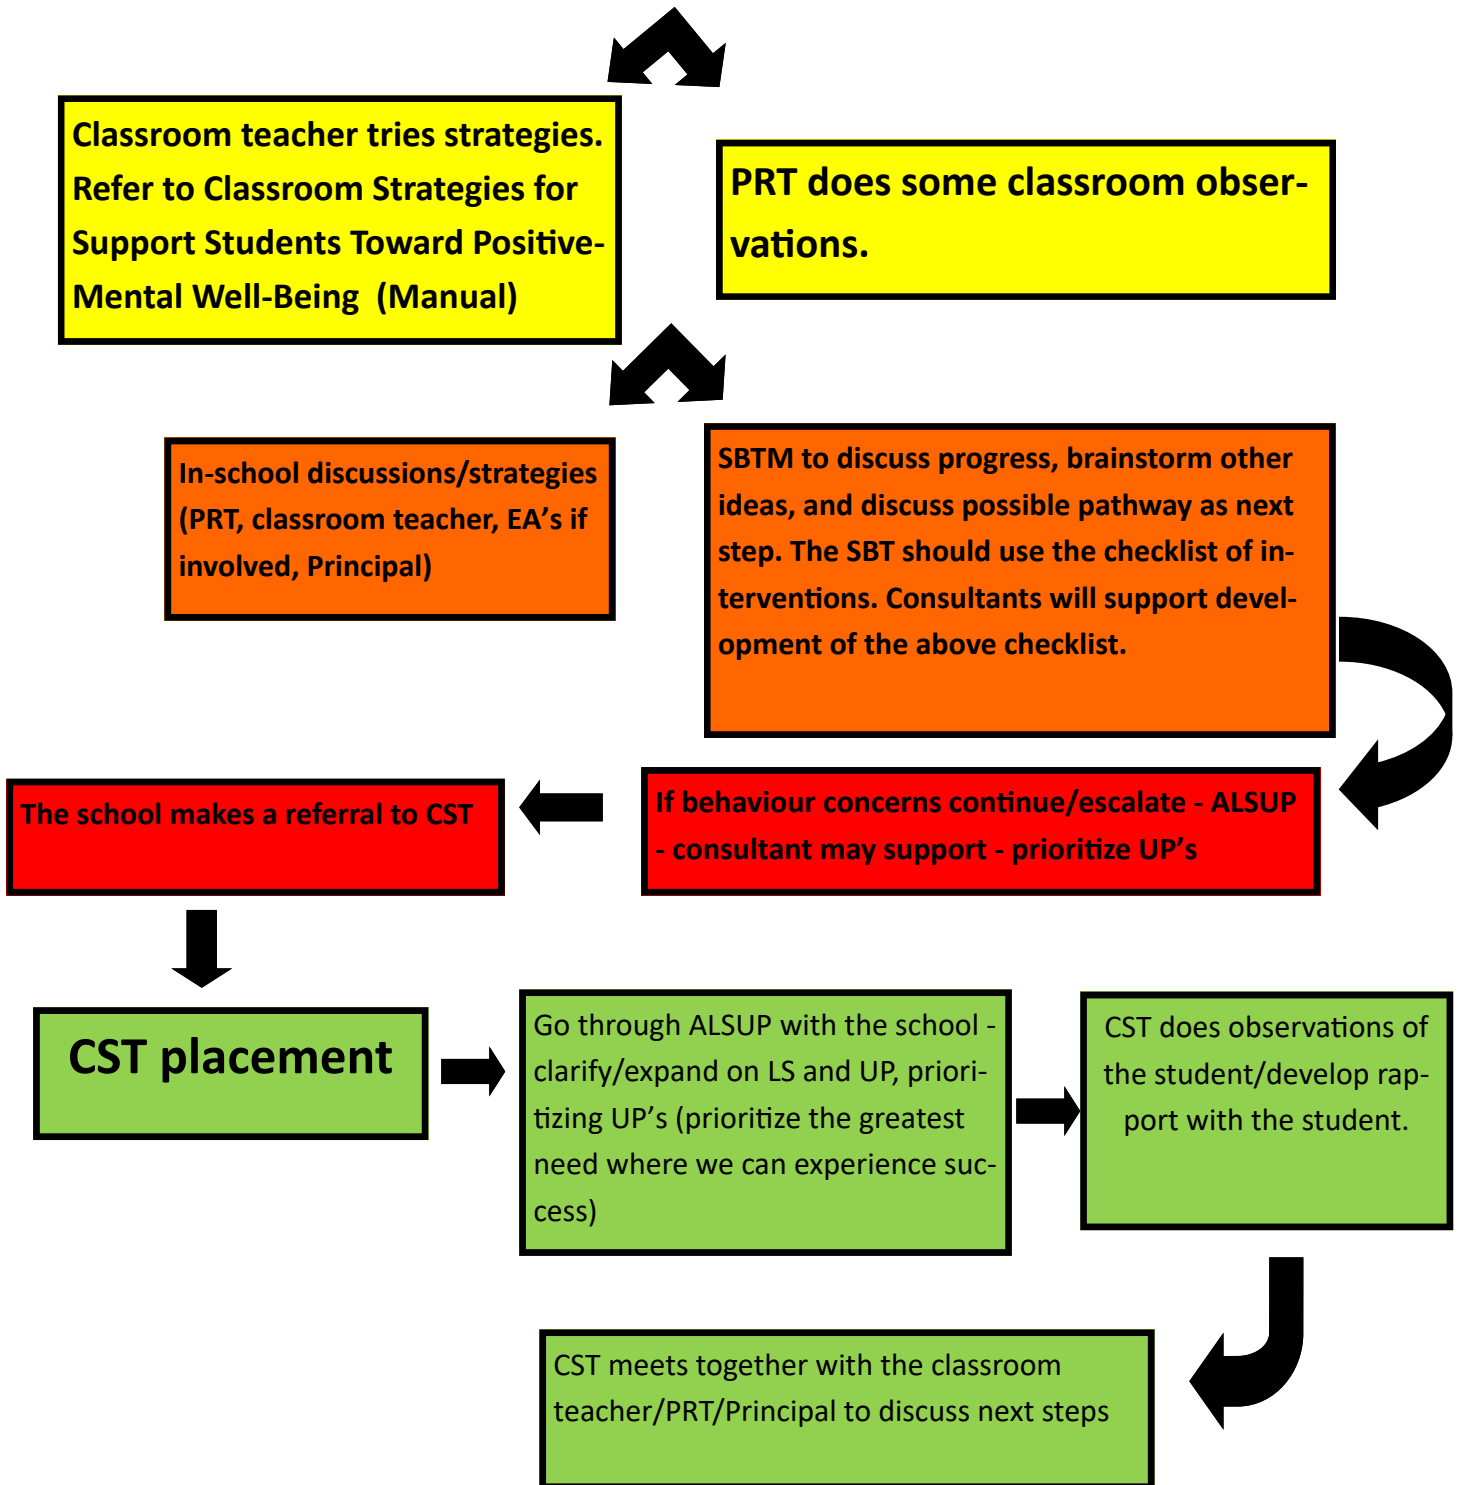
Classroom teacher tries strategies. Refer to Classroom Strategies for Support Students Toward Positive-Mental Well-Being (Manual)

PRT does some classroom observations.

In-school discussions/strategies (PRT, classroom teacher, EA's if involved, Principal)

SBTM to discuss progress, brainstorm other ideas, and discuss possible pathway as next step. The SBT should use the checklist of interventions. Consultants will support development of the above checklist.

If behaviour concerns continue/escalate - ALSUP - consultant may support - prioritize UP's

The school makes a referral to CST

CST placement

Go through ALSUP with the school - clarify/expand on LS and UP, prioritizing UP's (prioritize the greatest need where we can experience success)

CST does observations of the student/develop rapport with the student.

CST meets together with the classroom teacher/PRT/Principal to discuss next steps